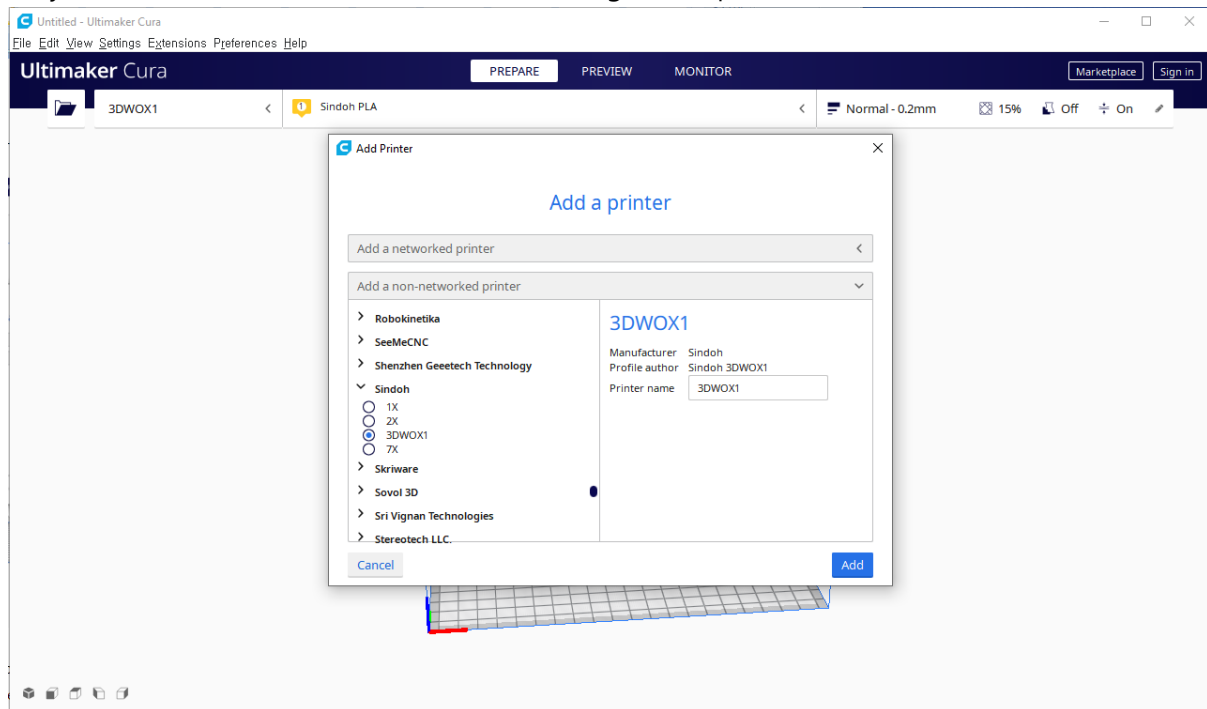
Untitled - Ultimaker Cura

File Edit View Settings Extensions Preferences Help

Ultimaker Cura

PREPARE PREVIEW MONITOR

Marketplace Sign in

3DWOX1

1 Sindoh PLA

Normal - 0.2mm 15% Off On

Add Printer

Add a printer

Add a networked printer

Add a non-networked printer

Robokinetika
SeeMeCNC
Shenzhen Geeetech Technology
Sindoh
1X
2X
3DWOX1
7X
Skriware
Sovol 3D
Sri Vignan Technologies
Stereotech LLC.

3DWOX1

Manufacturer Sindoh
Profile author Sindoh 3DWOX1
Printer name 3DWOX1

Cancel

Add